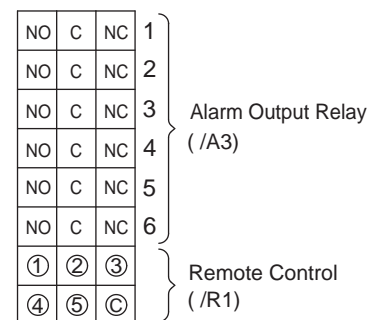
| NO | C | NC | 1 |
|---|---|---|---|
| NO | C | NC | 2 |
| NO | C | NC | 3 |
| NO | C | NC | 4 |
| NO | C | NC | 5 |
| NO | C | NC | 6 |
| ① | ② | ③ | |
| ④ | ⑤ | © | |

Alarm Output Relay ( /A3)

Remote Control ( /R1)